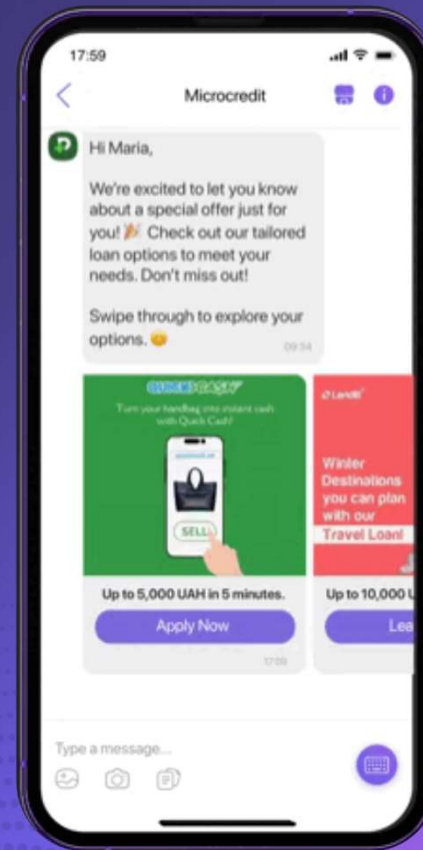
17:59

Microcredit

Hi Maria,

We're excited to let you know about a special offer just for you! 🎉 Check out our tailored loan options to meet your needs. Don't miss out!

Swipe through to explore your options. 😊

09:34

QUICK CASH

Turn your handbag into instant cash with Quick Cash!

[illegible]

SELL

Up to 5,000 UAH in 5 minutes.

Apply Now

17:09

Lendl

Winter Destinations you can plan with our Travel Loan!

Up to 10,000 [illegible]

Lea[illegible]

Type a message...